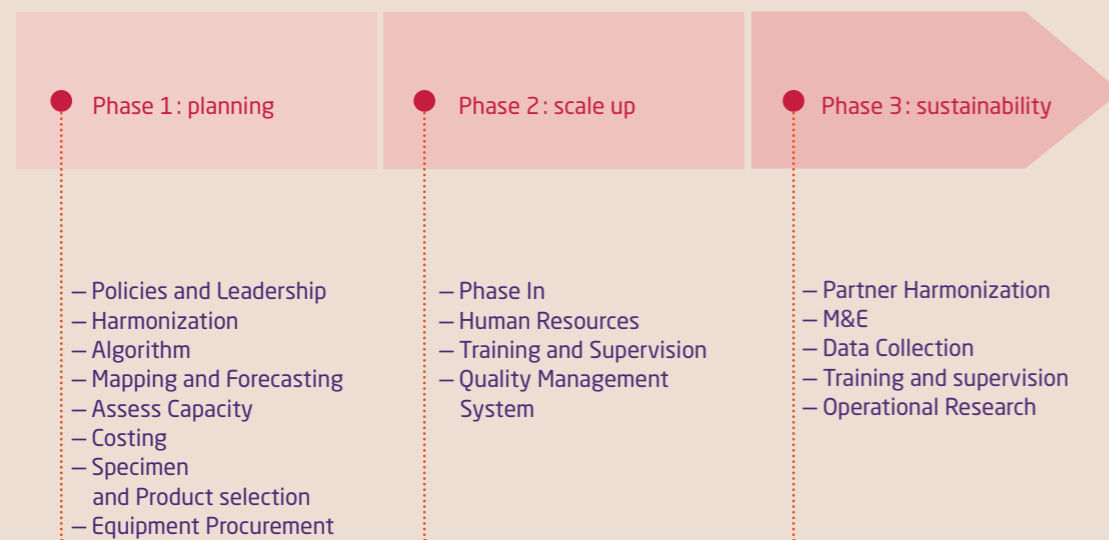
Phase 1: planning

– Policies and Leadership
– Harmonization
– Algorithm
– Mapping and Forecasting
– Assess Capacity
– Costing
– Specimen and Product selection
– Equipment Procurement

Phase 2: scale up

– Phase In
– Human Resources
– Training and Supervision
– Quality Management System

Phase 3: sustainability

– Partner Harmonization
– M&E
– Data Collection
– Training and supervision
– Operational Research